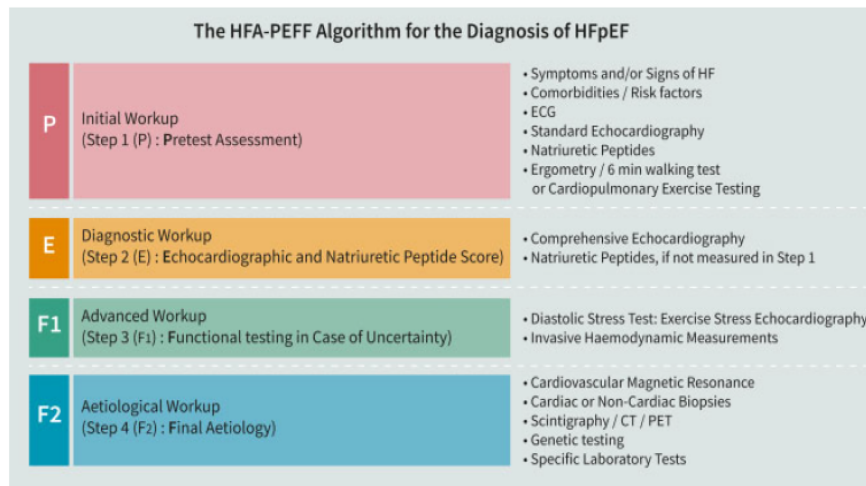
The HFA-PEFF Algorithm for the Diagnosis of HFpEF

P

Initial Workup
(Step 1 (P) : Pretest Assessment)

• Symptoms and/or Signs of HF
• Comorbidities / Risk factors
• ECG
• Standard Echocardiography
• Natriuretic Peptides
• Ergometry / 6 min walking test or Cardiopulmonary Exercise Testing

E

Diagnostic Workup
(Step 2 (E) : Echocardiographic and Natriuretic Peptide Score)

• Comprehensive Echocardiography
• Natriuretic Peptides, if not measured in Step 1

F1

Advanced Workup
(Step 3 (F1) : Functional testing in Case of Uncertainty)

• Diastolic Stress Test: Exercise Stress Echocardiography
• Invasive Haemodynamic Measurements

F2

Aetiological Workup
(Step 4 (F2) : Final Aetiology)

• Cardiovascular Magnetic Resonance
• Cardiac or Non-Cardiac Biopsies
• Scintigraphy / CT / PET
• Genetic testing
• Specific Laboratory Tests